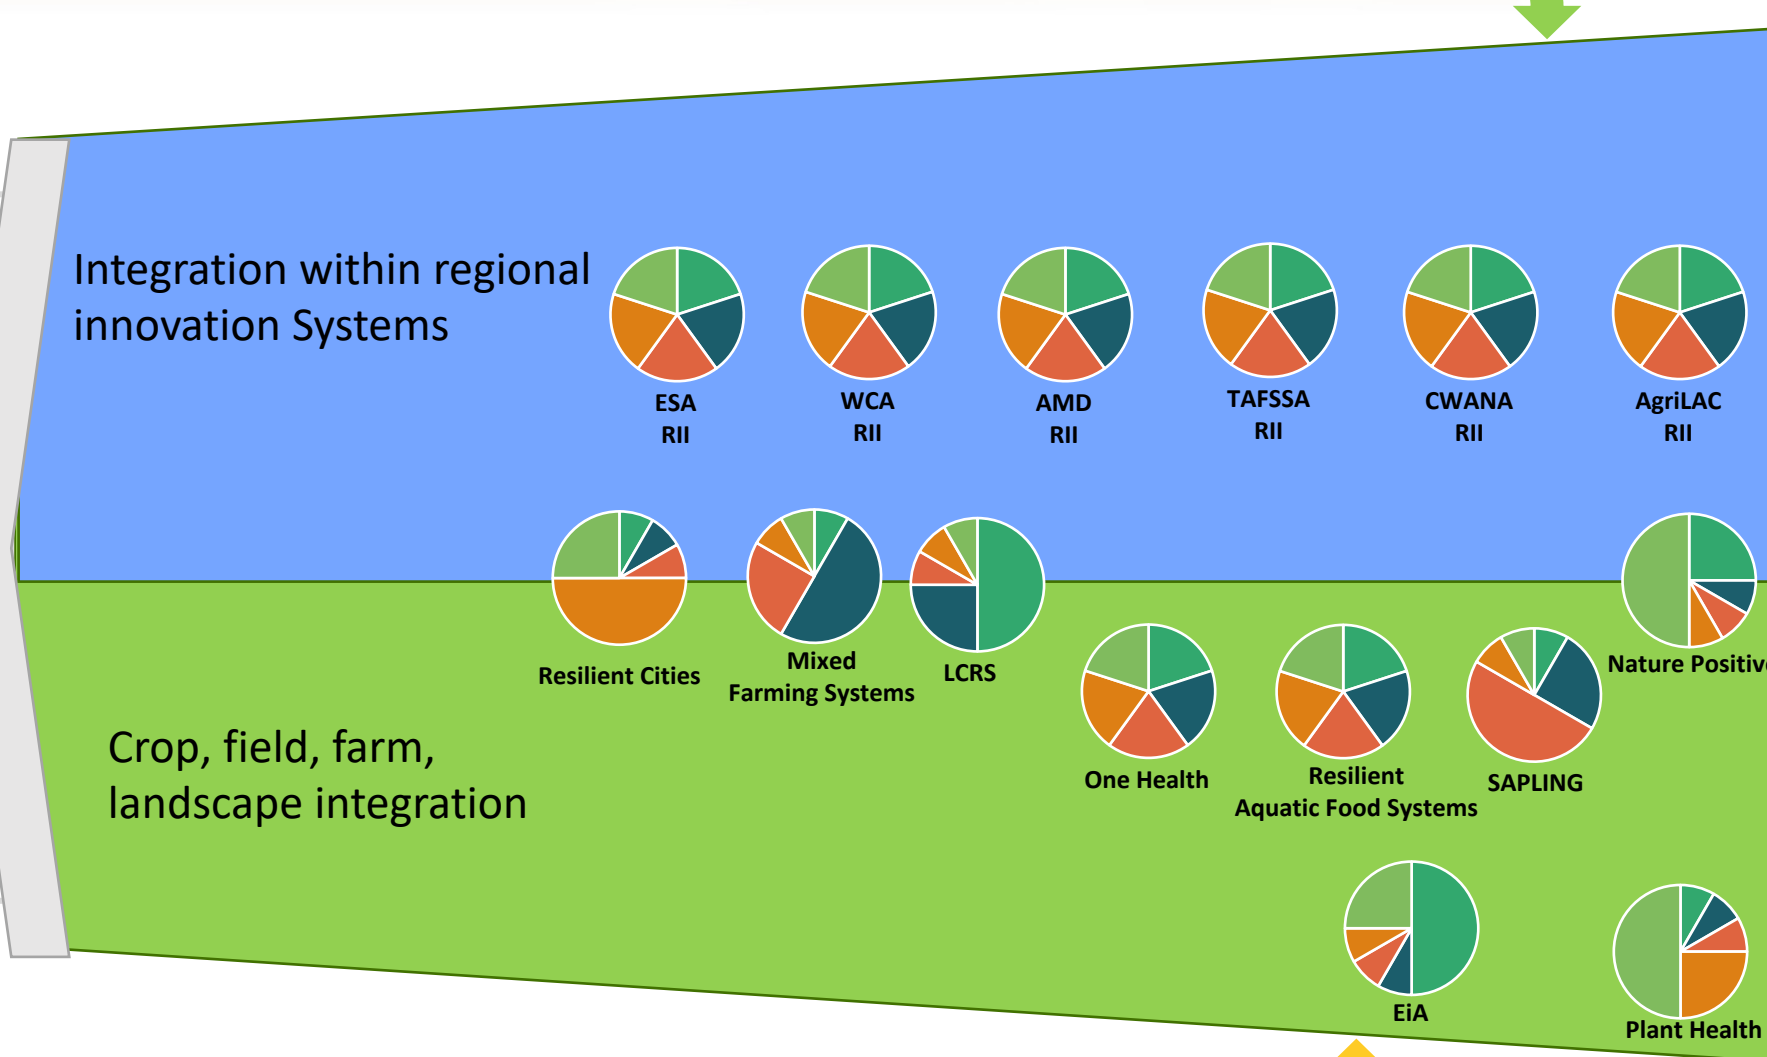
Integration within regional innovation Systems

ESA RII

WCA RII

AMD RII

TAFSSA RII

CWANA RII

AgriLAC RII

Resilient Cities

Mixed Farming Systems

LCRS

Nature Positiv

Crop, field, farm, landscape integration

One Health

Resilient Aquatic Food Systems

SAPLING

EiA

Plant Health